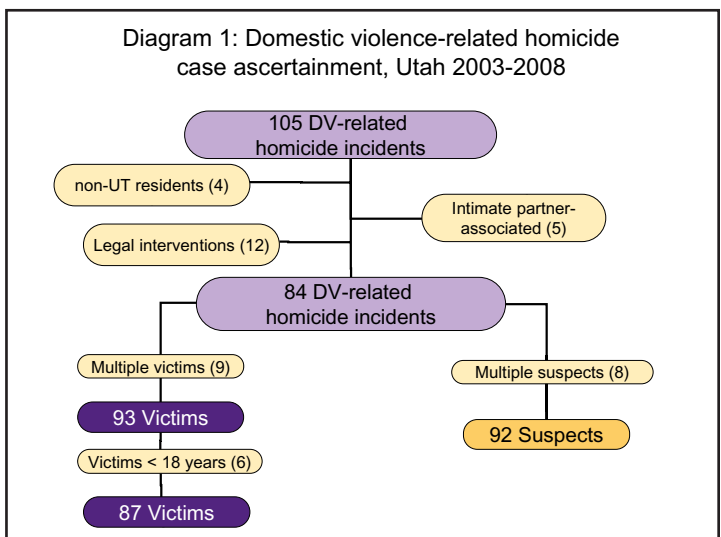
Diagram 1: Domestic violence-related homicide case ascertainment, Utah 2003-2008

105 DV-related homicide incidents

non-UT residents (4)

Intimate partner-associated (5)

Legal interventions (12)

84 DV-related homicide incidents

Multiple victims (9)

Multiple suspects (8)

93 Victims

92 Suspects

Victims < 18 years (6)

87 Victims